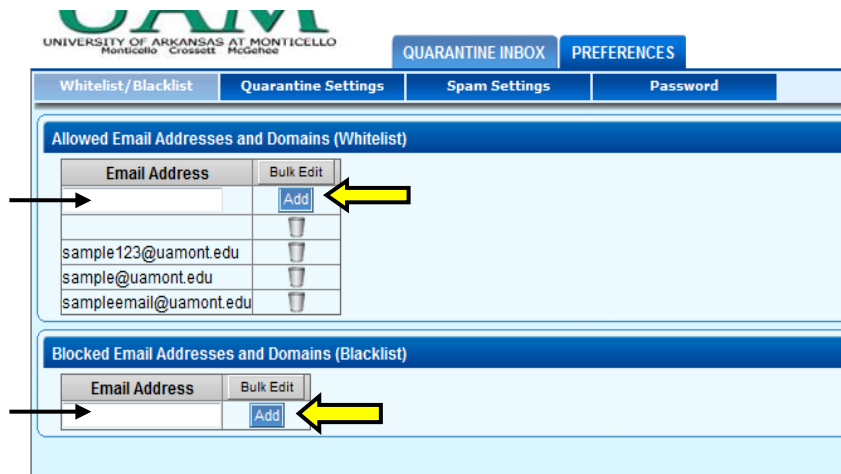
UAM
UNIVERSITY OF ARKANSAS AT MONTICELLO
Monticello Crossett McGehee

QUARANTINE INBOX
PREFERENCES

Whitelist/Blacklist
Quarantine Settings
Spam Settings
Password

Allowed Email Addresses and Domains (Whitelist)

| Email Address | Bulk Edit |
|---|---|
| | Add |
| | |
| sample123@uamont.edu | |
| sample@uamont.edu | |
| sampleemail@uamont.edu | |

Blocked Email Addresses and Domains (Blacklist)

| Email Address | Bulk Edit |
|---|---|
| | Add |